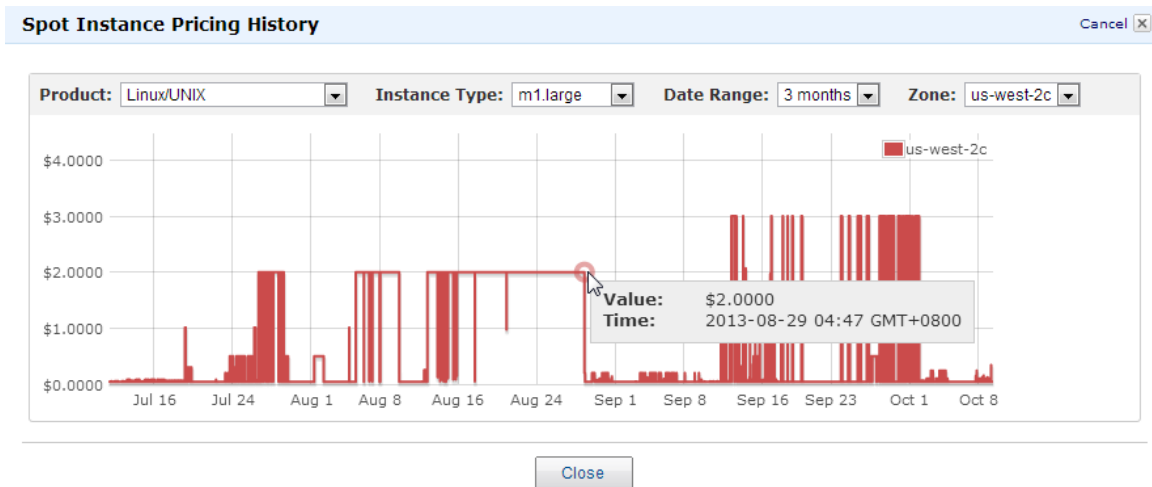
Spot Instance Pricing History

Cancel

Product: Linux/UNIX

Instance Type: m1.large

Date Range: 3 months

Zone: us-west-2c

us-west-2c

$4.0000

$3.0000

$2.0000

$1.0000

$0.0000

Value: $2.0000

Time: 2013-08-29 04:47 GMT+0800

Jul 16 Jul 24 Aug 1 Aug 8 Aug 16 Aug 24 Sep 1 Sep 8 Sep 16 Sep 23 Oct 1 Oct 8

Close